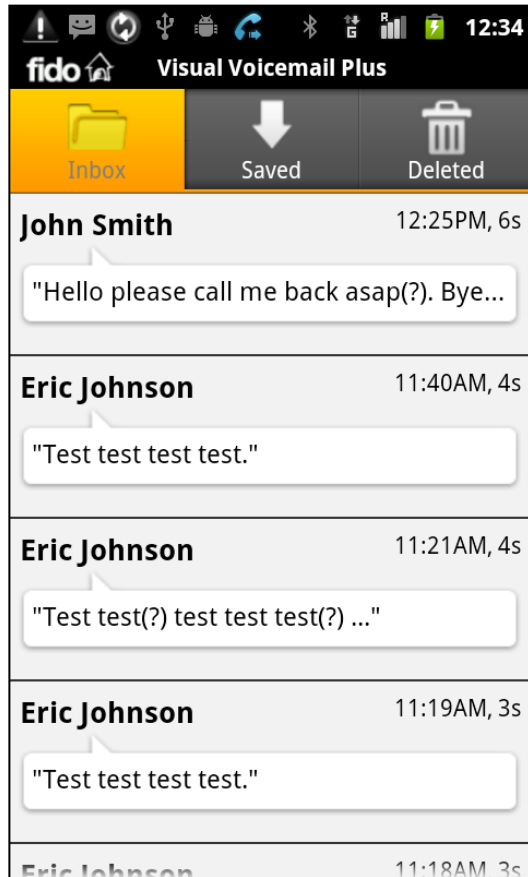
12:34

fido Visual Voicemail Plus

Inbox Saved Deleted

John Smith 12:25PM, 6s

"Hello please call me back asap(?). Bye...

Eric Johnson 11:40AM, 4s

"Test test test test."

Eric Johnson 11:21AM, 4s

"Test test(?) test test test(?) ..."

Eric Johnson 11:19AM, 3s

"Test test test test."

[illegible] 11:18AM, 3s